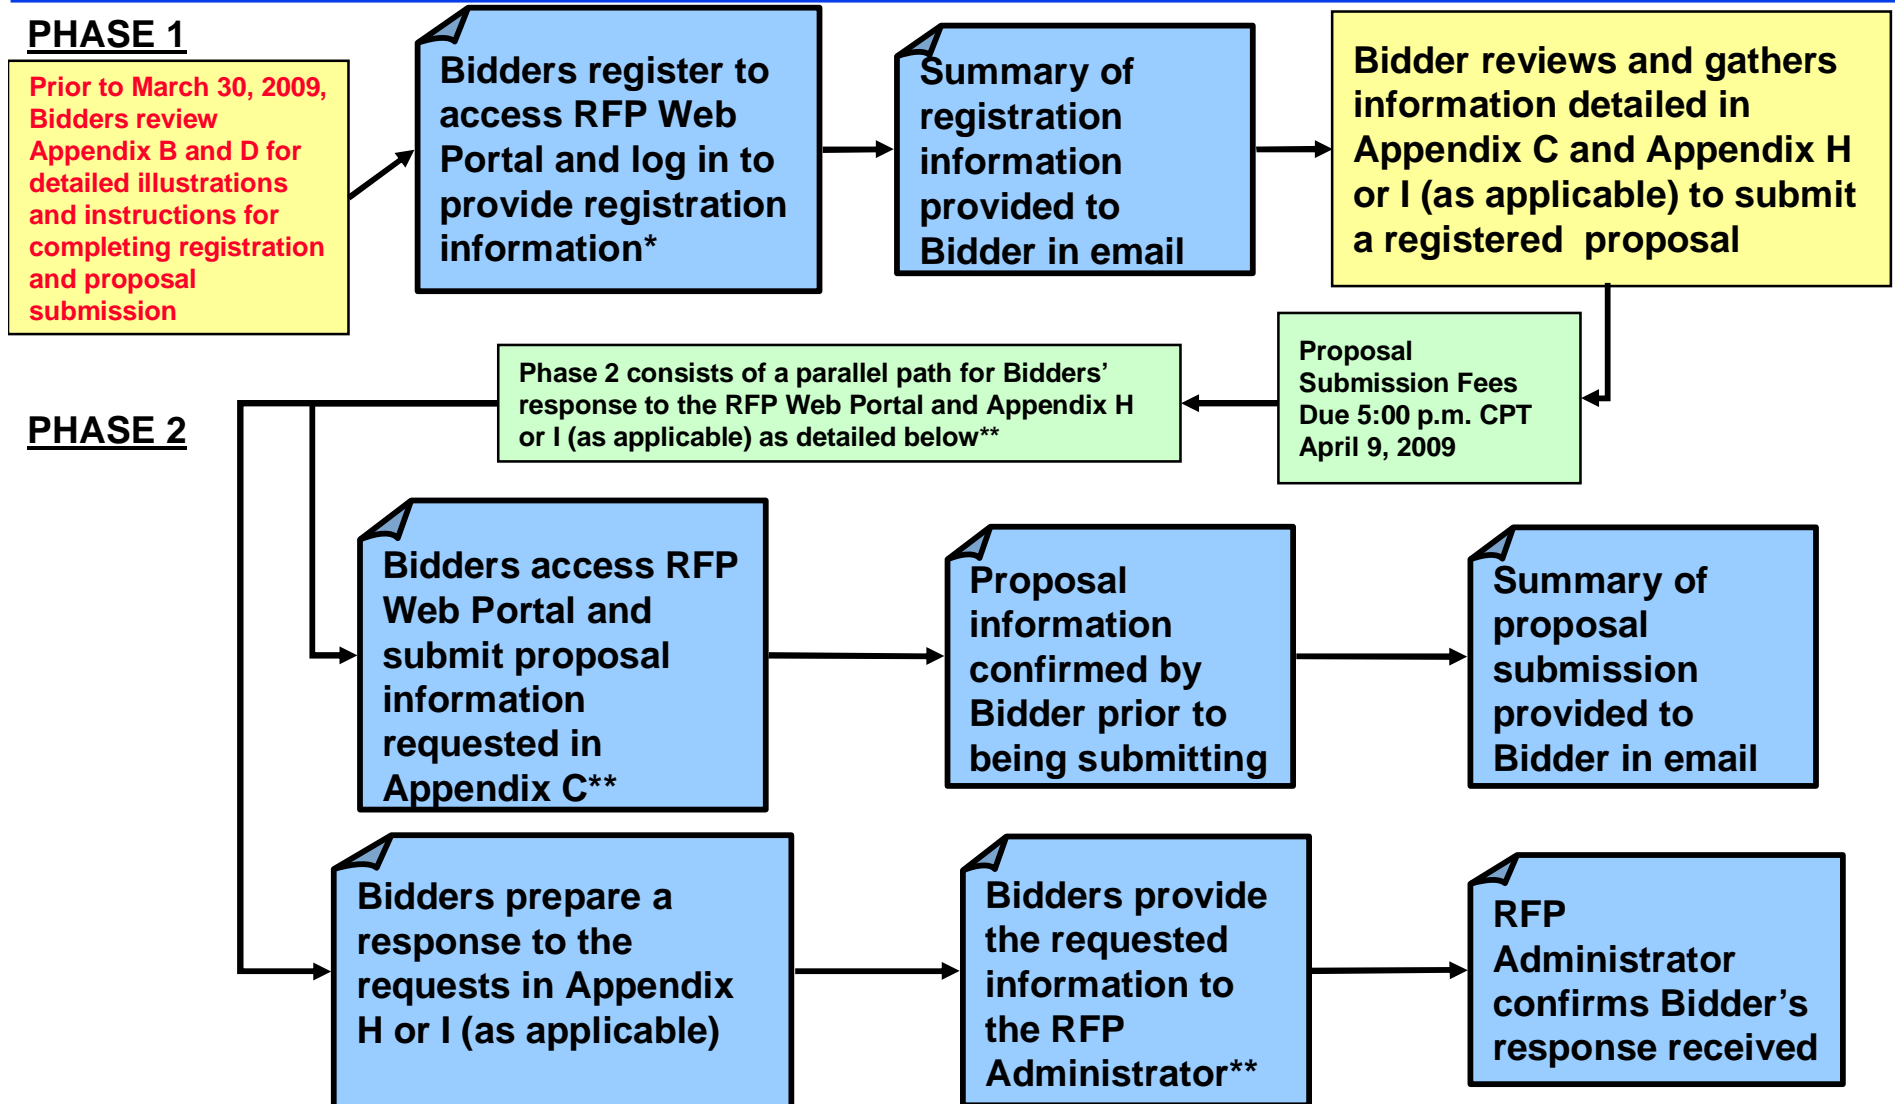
PHASE 1

Prior to March 30, 2009, Bidders review Appendix B and D for detailed illustrations and instructions for completing registration and proposal submission

Bidders register to access RFP Web Portal and log in to provide registration information*

Summary of registration information provided to Bidder in email

Bidder reviews and gathers information detailed in Appendix C and Appendix H or I (as applicable) to submit a registered proposal

Proposal Submission Fees Due 5:00 p.m. CPT April 9, 2009

Phase 2 consists of a parallel path for Bidders' response to the RFP Web Portal and Appendix H or I (as applicable) as detailed below**

PHASE 2

Bidders access RFP Web Portal and submit proposal information requested in Appendix C**

Proposal information confirmed by Bidder prior to being submitting

Summary of proposal submission provided to Bidder in email

Bidders prepare a response to the requests in Appendix H or I (as applicable)

Bidders provide the requested information to the RFP Administrator**

RFP Administrator confirms Bidder's response received